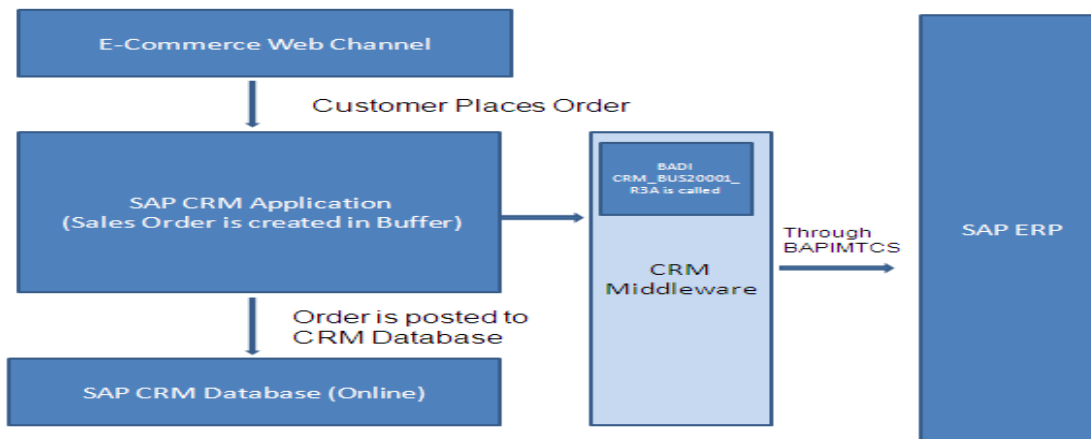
E-Commerce Web Channel

Customer Places Order

SAP CRM Application
(Sales Order is created in Buffer)

BADI
CRM_BUS20001_
R3A is called

CRM
Middleware

Through
BAPIMTCS

SAP ERP

Order is posted to
CRM Database

SAP CRM Database (Online)